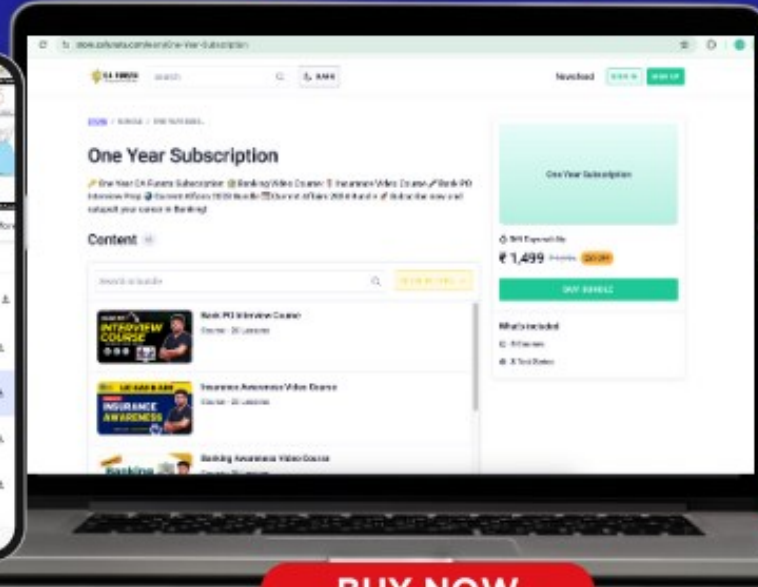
CA FUNDS

Newsfeed

One Year Subscription

Content

One Year Subscription

₹ 1,499

BUY BUNDLE

What's included

Bank PO Interview Course

INTERVIEW COURSE

Insurance Awareness Video Course

INSURANCE AWARENESS

Banking Awareness Video Course

BUY NOW